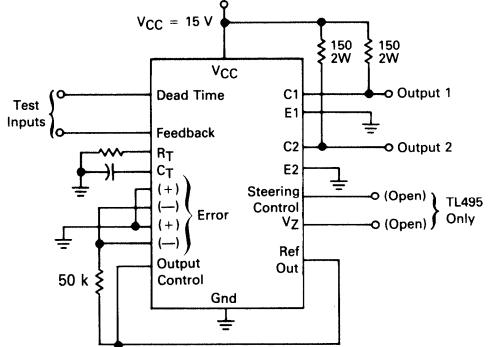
$V_{CC}$ = 15 V

150 2W

150 2W

$V_{CC}$

Test Inputs

Dead Time

Feedback

$R_T$

$C_T$

(+)

(—)

(+)

(—)

Error

Output Control

50 k

Gnd

C1

E1

C2

E2

Output 1

Output 2

Steering Control

$V_Z$

Ref Out

(Open)

(Open)

TL495 Only